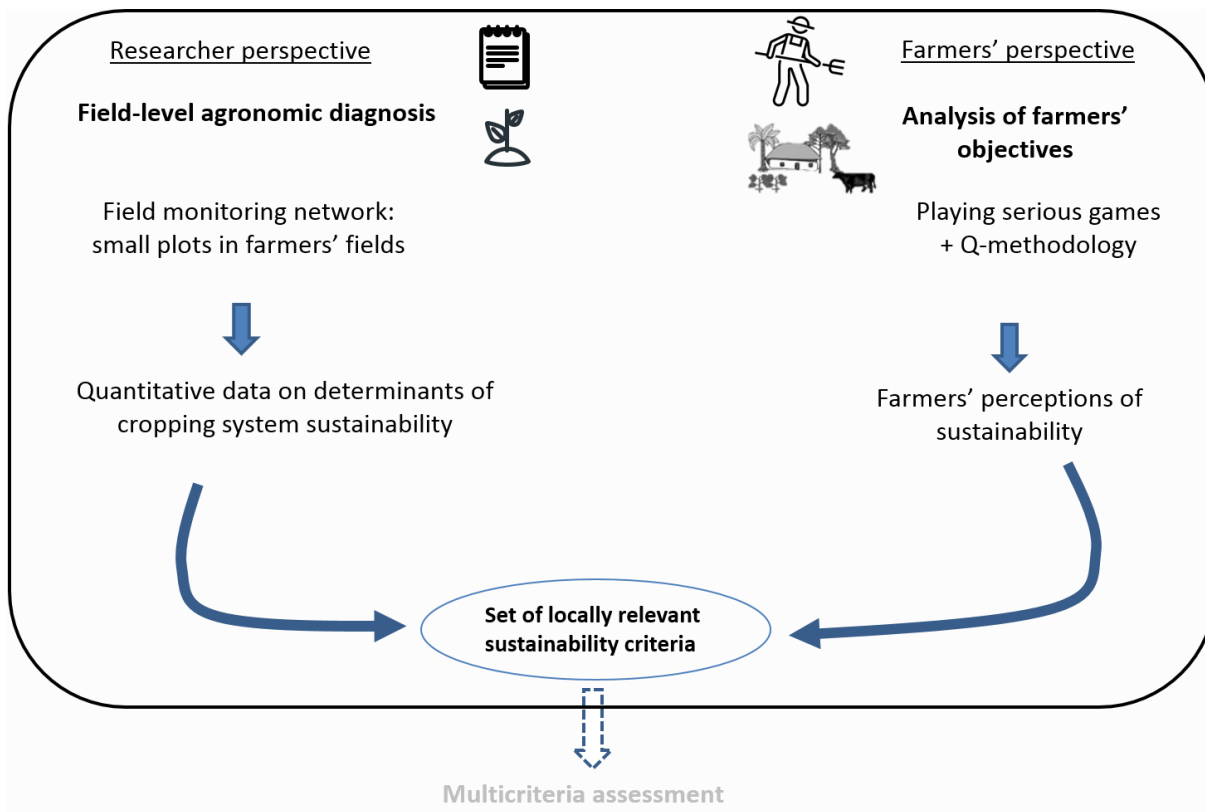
Researcher perspective

Field-level agronomic diagnosis

Field monitoring network: small plots in farmers' fields

Quantitative data on determinants of cropping system sustainability

Farmers' perspective

Analysis of farmers' objectives

Playing serious games + Q-methodology

Farmers' perceptions of sustainability

Set of locally relevant sustainability criteria

Multicriteria assessment